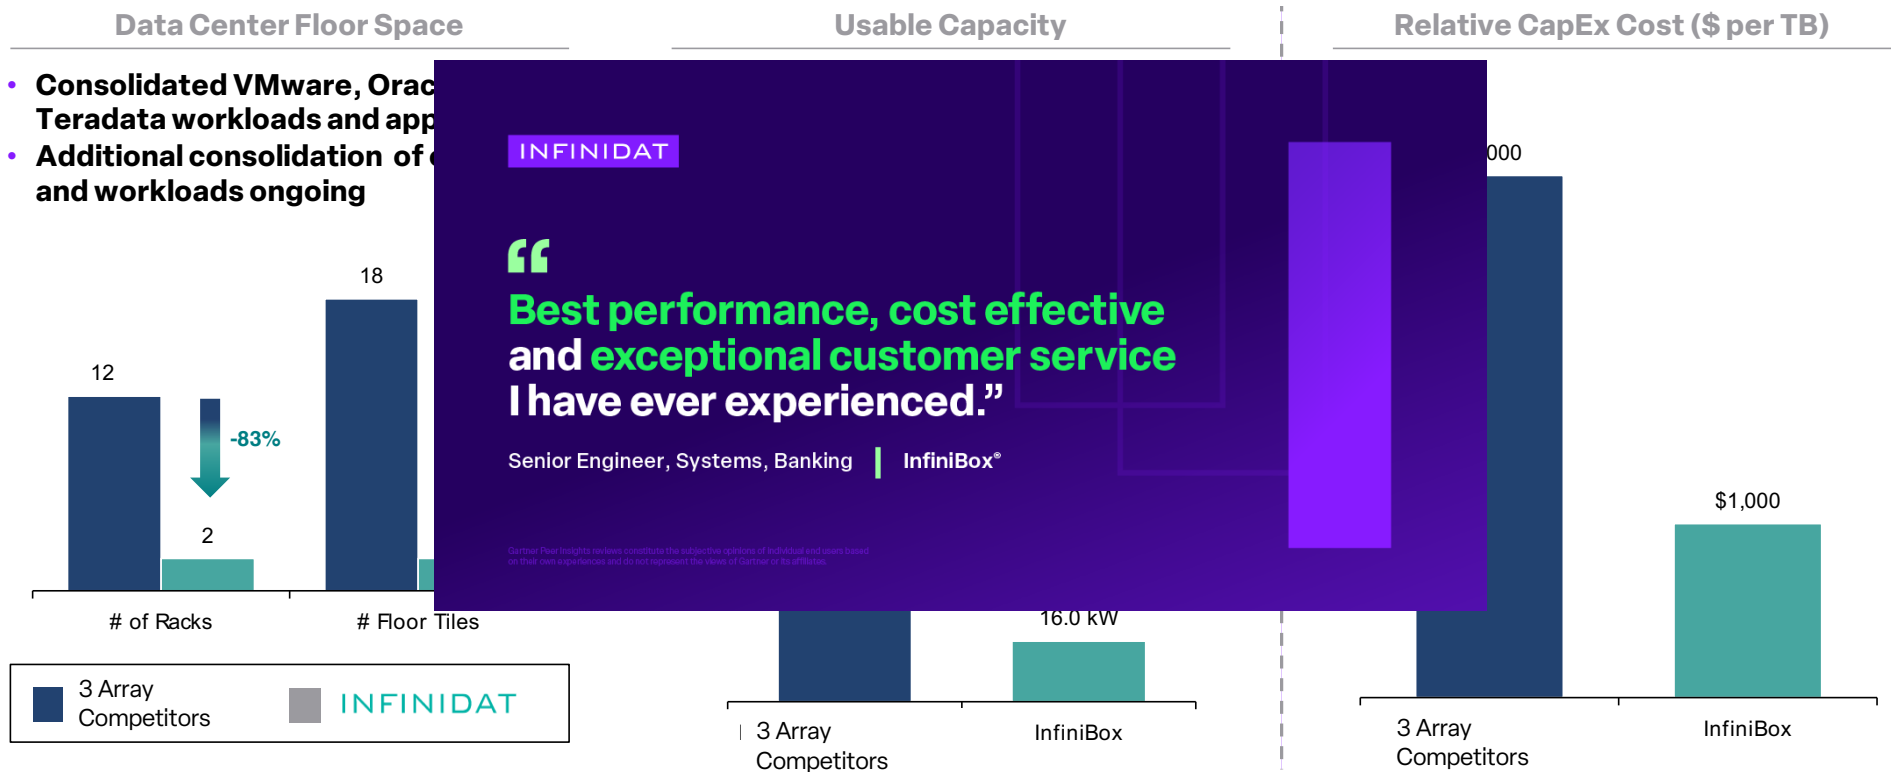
Data Center Floor Space

Usable Capacity

Relative CapEx Cost ($ per TB)

• Consolidated VMware, Orac
Teradata workloads and app
• Additional consolidation of
and workloads ongoing

INFINIDAT

"Best performance, cost effective and exceptional customer service I have ever experienced."

Senior Engineer, Systems, Banking | InfiniBox®

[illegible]

000

18

12

-83%

2

$1,000

16.0 kW

# of Racks

# Floor Tiles

3 Array Competitors

INFINIDAT

3 Array Competitors

InfiniBox

3 Array Competitors

InfiniBox